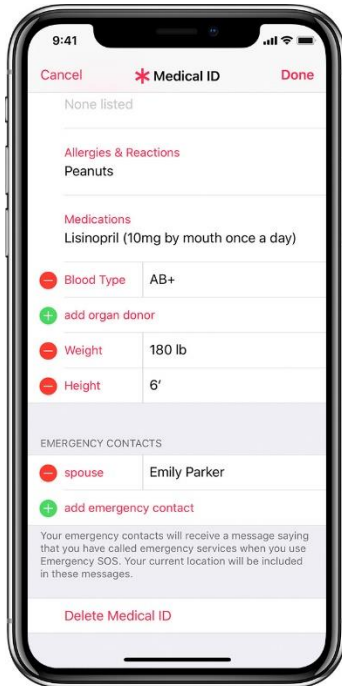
9:41

Cancel
Medical ID
Done

None listed

Allergies & Reactions
Peanuts

Medications
Lisinopril (10mg by mouth once a day)

Blood Type AB+

add organ donor

Weight 180 lb

Height 6′

EMERGENCY CONTACTS

spouse Emily Parker

add emergency contact

Your emergency contacts will receive a message saying that you have called emergency services when you use Emergency SOS. Your current location will be included in these messages.

Delete Medical ID